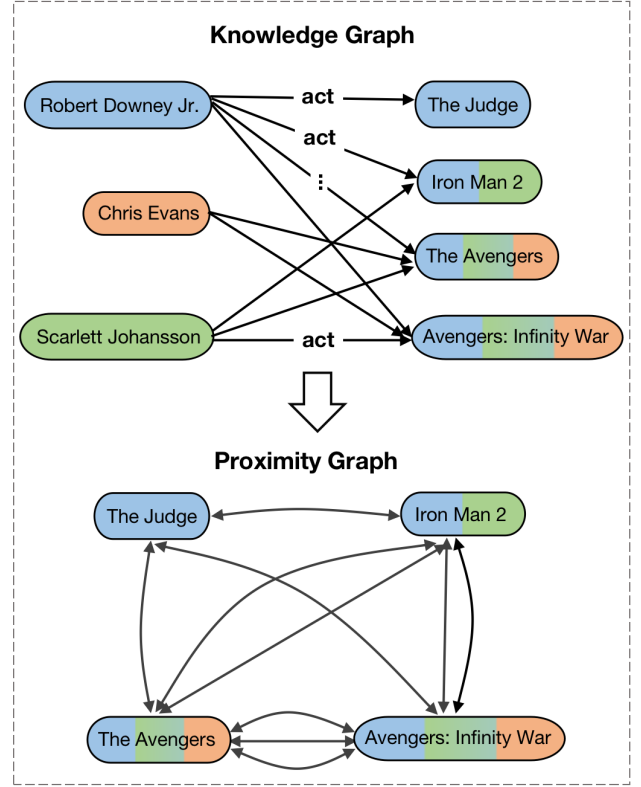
Knowledge Graph

Robert Downey Jr.

act

act

⋮

The Judge

Iron Man 2

Chris Evans

The Avengers

Scarlett Johansson

act

Avengers: Infinity War

Proximity Graph

The Judge

Iron Man 2

The Avengers

Avengers: Infinity War